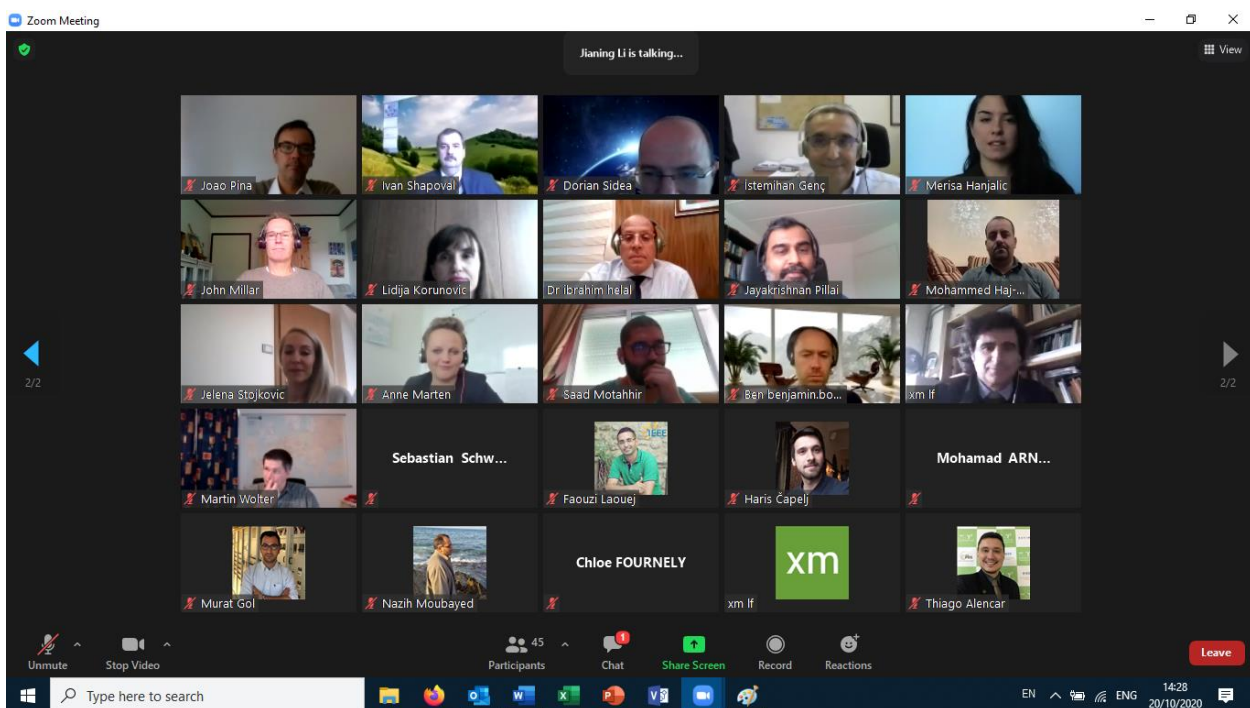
Zoom Meeting

Jianing Li is talking...

View

2/2

2/2

Joao Pina

Ivan Shapoval

Dorian Sidea

İstemihan Genç

Merisa Hanjalic

John Millar

Lidija Korunovic

Dr ibrahim helal

Jayakrishnan Pillai

Mohammed Haj-...

Jelena Stojkovic

Anne Marten

Saad Motahhir

Ben benjamin.bo...

xm lf

Martin Wolter

Sebastian Schw...

Faouzi Laouej

Haris Čapelj

Mohamad ARN...

Murat Gol

Nazih Moubayed

Chloe FOURNELY

xm

xm lf

Thiago Alencar

Unmute

Stop Video

45

Participants

1

Chat

Share Screen

Record

Reactions

Leave

Type here to search

EN

ENG

14:28
20/10/2020